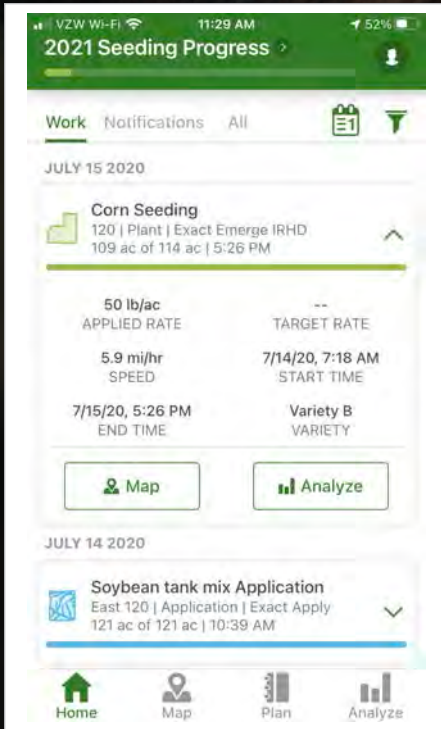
VZW Wi-Fi 11:29 AM 52%
2021 Seeding Progress >

Work Notifications All

JULY 15 2020

Corn Seeding
120 | Plant | Exact Emerge IRHD
109 ac of 114 ac | 5:26 PM

50 lb/ac
APPLIED RATE

--
TARGET RATE

5.9 mi/hr
SPEED

7/14/20, 7:18 AM
START TIME

7/15/20, 5:26 PM
END TIME

Variety B
VARIETY

Map

Analyze

JULY 14 2020

Soybean tank mix Application
East 120 | Application | Exact Apply
121 ac of 121 ac | 10:39 AM

Home Map Plan Analyze